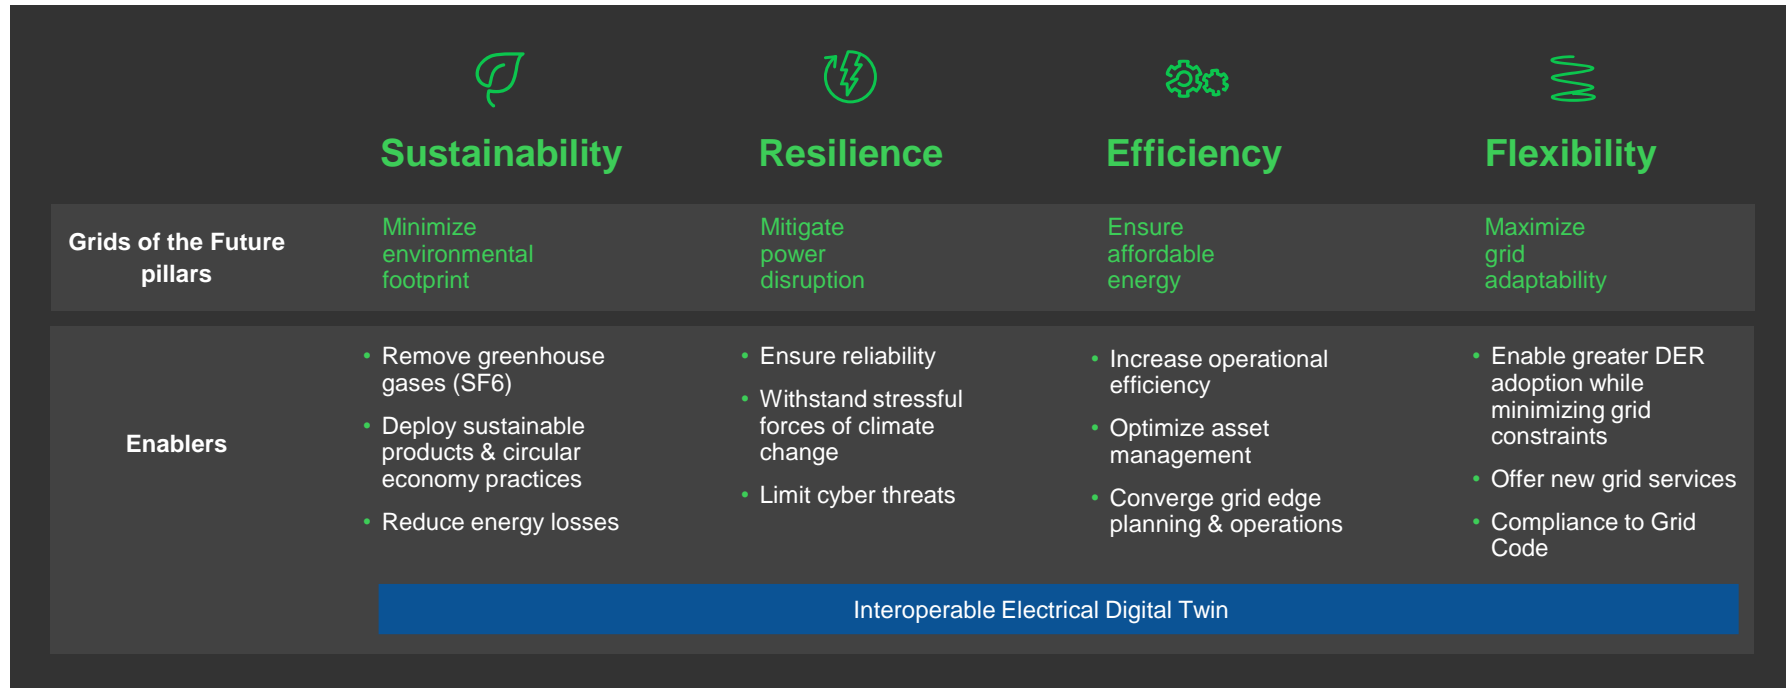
|  | Sustainability | Resilience | Efficiency | Flexibility |
|---|---|---|---|---|
| Grids of the Future pillars | Minimize environmental footprint | Mitigate power disruption | Ensure affordable energy | Maximize grid adaptability |
| Enablers | • Remove greenhouse gases (SF6) • Deploy sustainable products & circular economy practices • Reduce energy losses | • Ensure reliability • Withstand stressful forces of climate change • Limit cyber threats | • Increase operational efficiency • Optimize asset management • Converge grid edge planning & operations | • Enable greater DER adoption while minimizing grid constraints • Offer new grid services • Compliance to Grid Code |

Interoperable Electrical Digital Twin